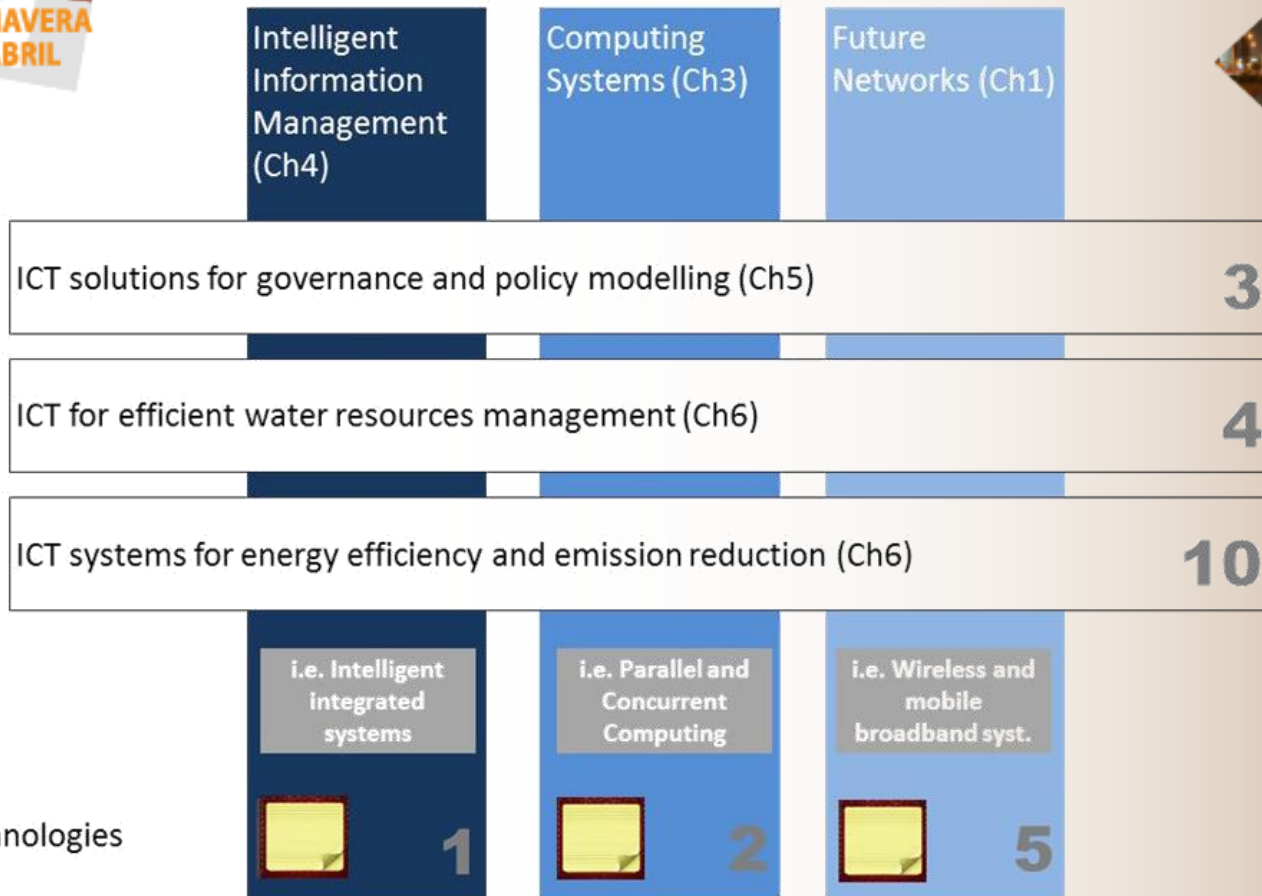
AVERA
BRIL

Intelligent Information Management (Ch4)

Computing Systems (Ch3)

Future Networks (Ch1)

ICT solutions for governance and policy modelling (Ch5)

3

ICT for efficient water resources management (Ch6)

4

ICT systems for energy efficiency and emission reduction (Ch6)

10

i.e. Intelligent integrated systems

i.e. Parallel and Concurrent Computing

i.e. Wireless and mobile broadband syst.

nologies

1

2

5